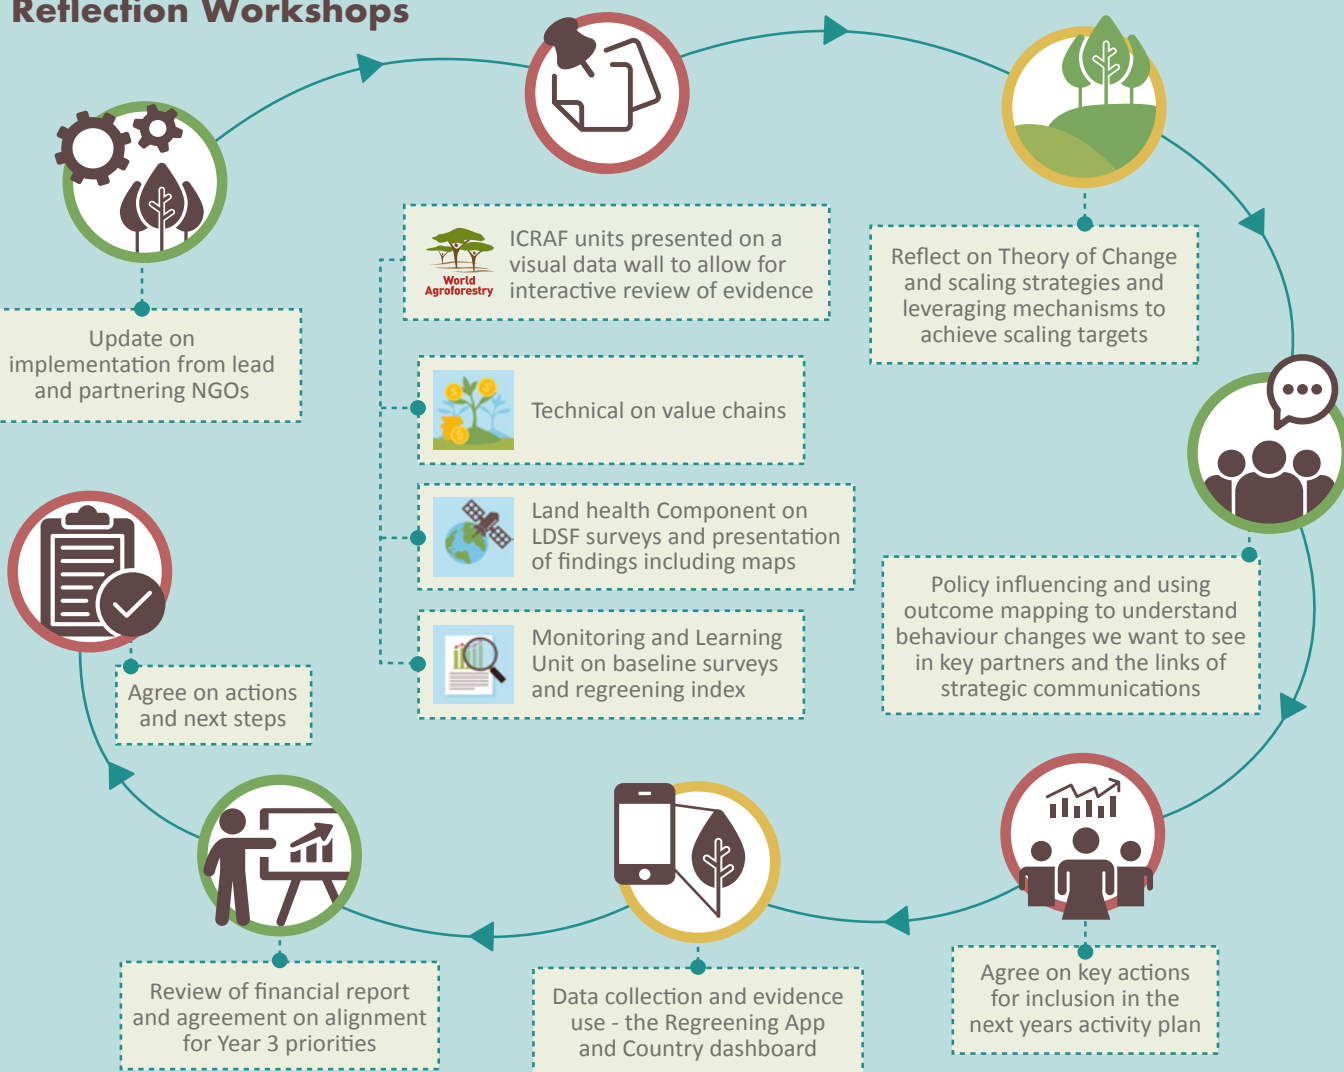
Reflection Workshops

Update on implementation from lead and partnering NGOs

World Agroforestry

ICRAF units presented on a visual data wall to allow for interactive review of evidence

Technical on value chains

Land health Component on LDSF surveys and presentation of findings including maps

Monitoring and Learning Unit on baseline surveys and regreening index

Reflect on Theory of Change and scaling strategies and leveraging mechanisms to achieve scaling targets

Policy influencing and using outcome mapping to understand behaviour changes we want to see in key partners and the links of strategic communications

Agree on actions and next steps

Agree on key actions for inclusion in the next years activity plan

Data collection and evidence use - the Regreening App and Country dashboard

Review of financial report and agreement on alignment for Year 3 priorities